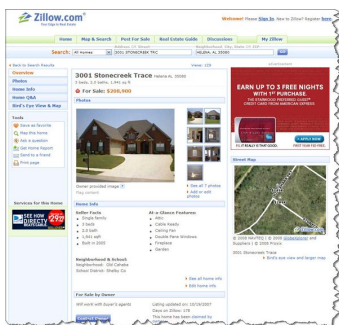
Zillow.com

Welcome! Please Sign In. New to Zillow? Register here

Home | Map & Search | Post For Sale | Real Estate Guide | Discussions | My Zillow

Search: All Homes | 3001 STONECREEK TRC | HELENA, AL 35080 | Go

« Back to Search Results | Views: 129

3001 Stonecreek Trace Helena, AL 35080
5 beds, 3.5 baths, 1,941 sq ft

For Sale: $269,900

Overview
Photos
Home Info
Home Q&A
Bird's Eye View & Map

Tools
Save as favorite
Map this Home
Ask a question
See Home Report
Send to a friend
Print page

Services for this Home

Photos

Owner provided image
Flag content

See all 7 photos
Add or edit photos

Home Info

Seller Facts
Single family
5 beds
3.5 bath
1,941 sqft
Built in 2005

At-a-Glance Features
Attic
Cable Ready
Ceiling Fan
Double Pane Windows
Fireplace
Garden

Neighborhood & School
Neighborhood: Old Cahaba
School District: Shelby Co

See all home info
Edit home info

For Sale by Owner

Will work with buyer's agents

Listing updated on 10/18/2007
Days on Zillow: 178

Contact Owner

EARN UP TO 3 FREE NIGHTS WITH 1ST PURCHASE.

APPLY NOW

Street Map

© 2008 NAVTEQ | © 2008 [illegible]
3001 Stonecreek Trace
Bird's eye view and larger map